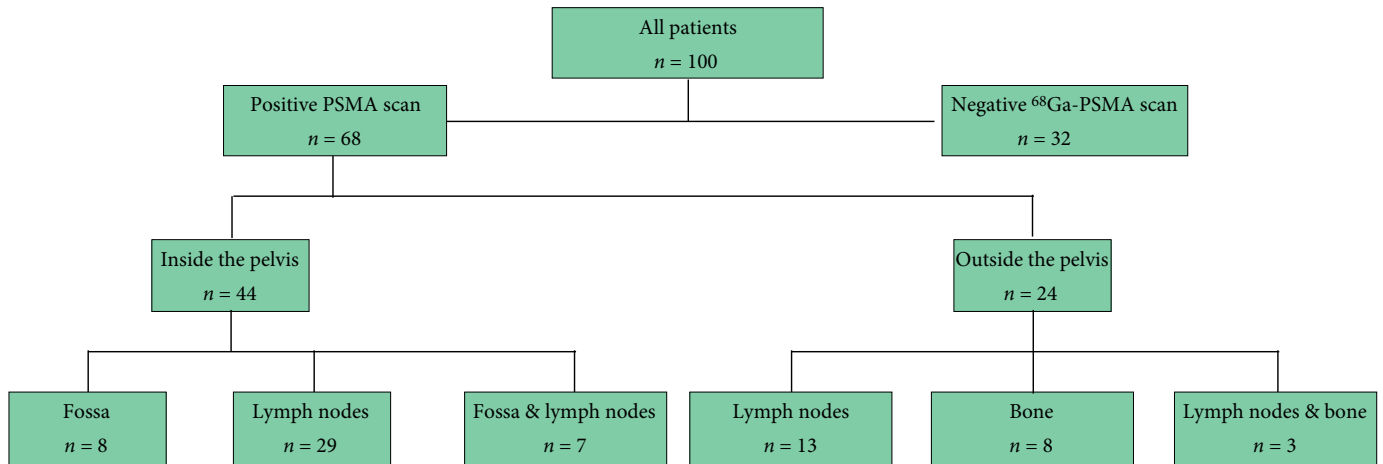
All patients
$n = 100$

Positive PSMA scan
$n = 68$

Negative $^{68}$Ga-PSMA scan
$n = 32$

Inside the pelvis
$n = 44$

Outside the pelvis
$n = 24$

Fossa
$n = 8$

Lymph nodes
$n = 29$

Fossa & lymph nodes
$n = 7$

Lymph nodes
$n = 13$

Bone
$n = 8$

Lymph nodes & bone
$n = 3$